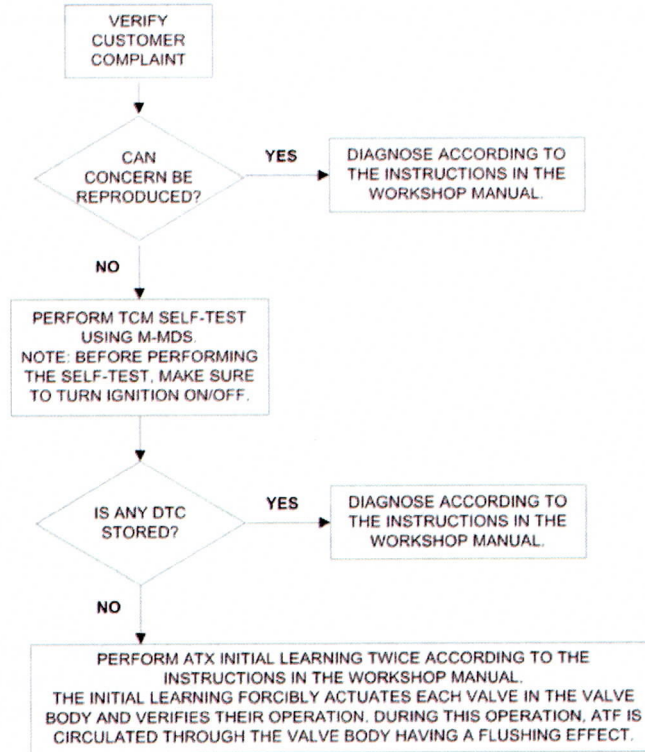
VERIFY CUSTOMER COMPLAINT

CAN CONCERN BE REPRODUCED?

YES

DIAGNOSE ACCORDING TO THE INSTRUCTIONS IN THE WORKSHOP MANUAL.

NO

PERFORM TCM SELF-TEST USING M-MDS.
NOTE: BEFORE PERFORMING THE SELF-TEST, MAKE SURE TO TURN IGNITION ON/OFF.

IS ANY DTC STORED?

YES

DIAGNOSE ACCORDING TO THE INSTRUCTIONS IN THE WORKSHOP MANUAL.

NO

PERFORM ATX INITIAL LEARNING TWICE ACCORDING TO THE INSTRUCTIONS IN THE WORKSHOP MANUAL.
THE INITIAL LEARNING FORCIBLY ACTUATES EACH VALVE IN THE VALVE BODY AND VERIFIES THEIR OPERATION. DURING THIS OPERATION, ATF IS CIRCULATED THROUGH THE VALVE BODY HAVING A FLUSHING EFFECT.